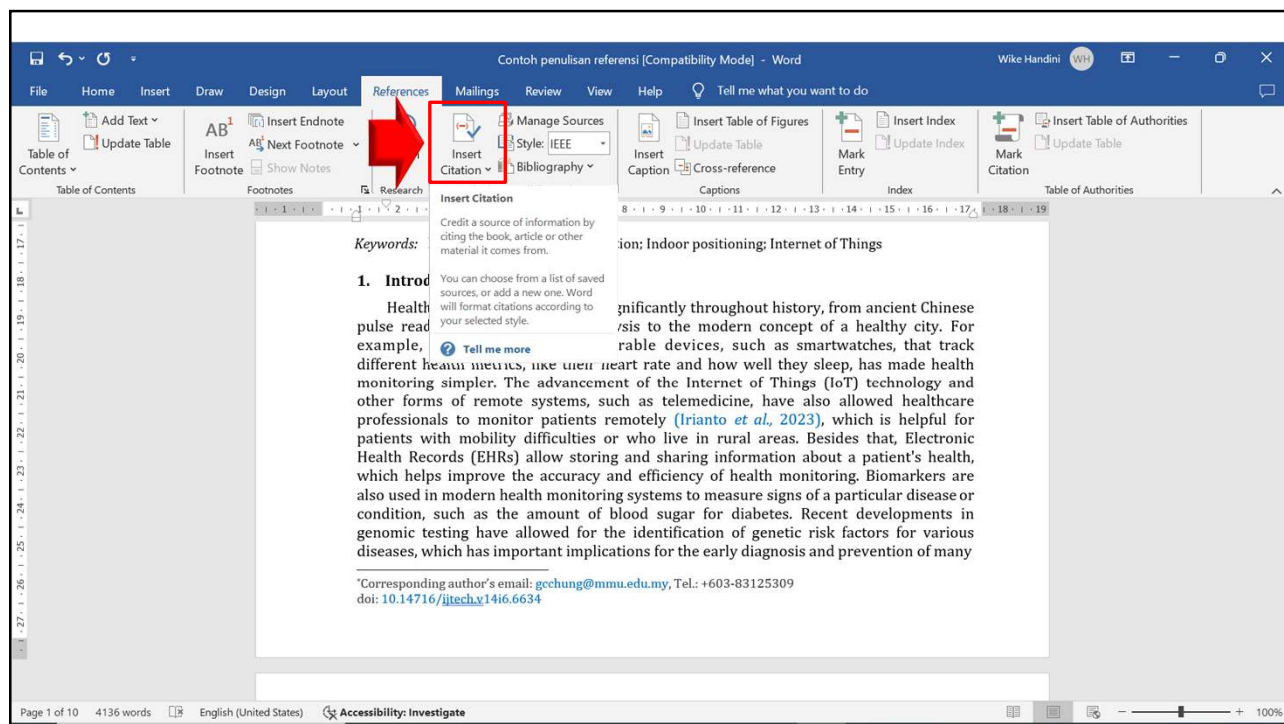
Contoh penulisan referensi [Compatibility Mode] - Word

Wike Handini WH

File Home Insert Draw Design Layout References Mailings Review View Help Tell me what you want to do

Table of Contents
Add Text
Update Table
Table of Contents

$AB^1$ Insert Footnote
Insert Endnote
Next Footnote
Show Notes
Footnotes

Research

Insert Citation
Manage Sources
Style: IEEE
Bibliography

Insert Caption
Insert Table of Figures
Update Table
Cross-reference
Captions

Mark Entry
Insert Index
Update Index
Index

Mark Citation
Insert Table of Authorities
Update Table
Table of Authorities

Insert Citation

Credit a source of information by citing the book, article or other material it comes from.

You can choose from a list of saved sources, or add a new one. Word will format citations according to your selected style.

Tell me more

Keywords: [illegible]ion; Indoor positioning; Internet of Things

1. Introd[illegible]

Health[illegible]gnificantly throughout history, from ancient Chinese pulse read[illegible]ysis to the modern concept of a healthy city. For example, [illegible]rable devices, such as smartwatches, that track different health metrics, like their heart rate and how well they sleep, has made health monitoring simpler. The advancement of the Internet of Things (IoT) technology and other forms of remote systems, such as telemedicine, have also allowed healthcare professionals to monitor patients remotely (Irianto et al., 2023), which is helpful for patients with mobility difficulties or who live in rural areas. Besides that, Electronic Health Records (EHRs) allow storing and sharing information about a patient's health, which helps improve the accuracy and efficiency of health monitoring. Biomarkers are also used in modern health monitoring systems to measure signs of a particular disease or condition, such as the amount of blood sugar for diabetes. Recent developments in genomic testing have allowed for the identification of genetic risk factors for various diseases, which has important implications for the early diagnosis and prevention of many

*Corresponding author's email: gcchung@mmu.edu.my, Tel.: +603-83125309
doi: 10.14716/ijtech.v14i6.6634

Page 1 of 10 4136 words English (United States) Accessibility: Investigate 100%